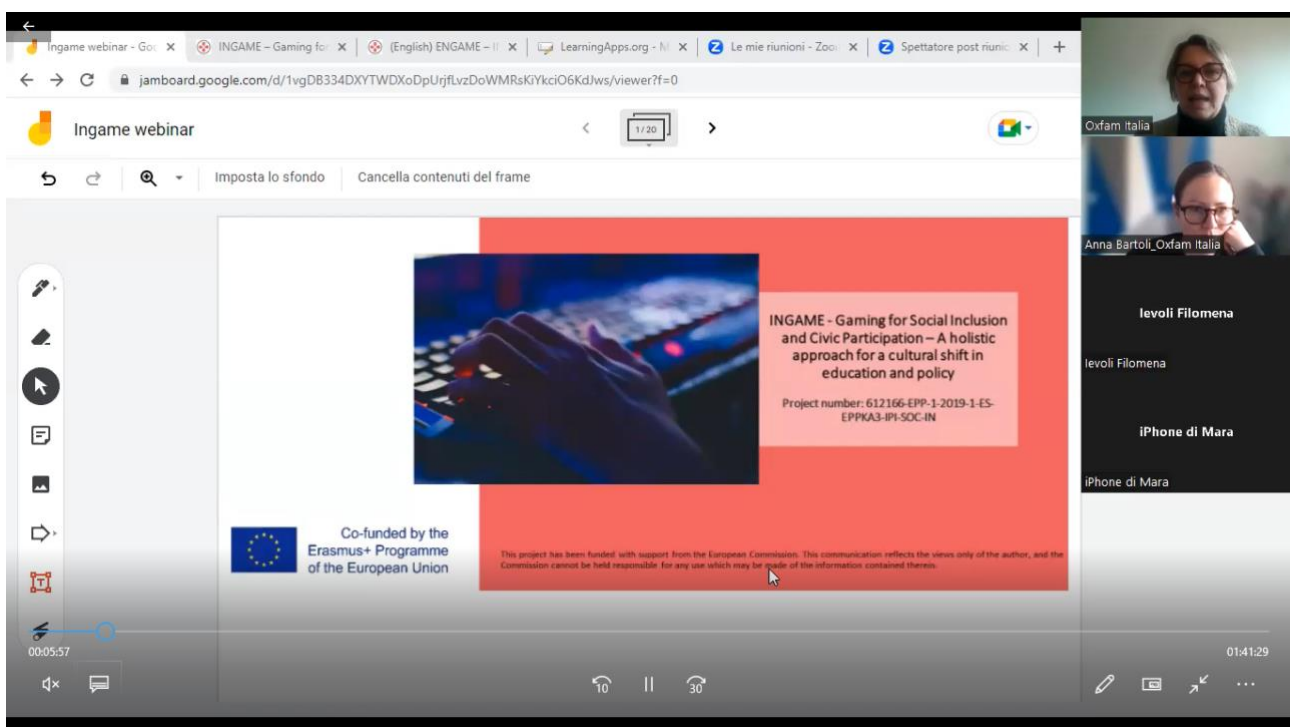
Ingame webinar - Goo ×
INGAME – Gaming for ×
(English) ENGAME – I ×
LearningApps.org - M ×
Le mie riunioni - Zoo ×
Spettatore post riunio ×
+

jamboard.google.com/d/1vgDB334DXYTWDXoDpUrjfLvzDoWMRsKiYkciO6KdJws/viewer?f=0

Ingame webinar

1/20

Imposta lo sfondo
Cancella contenuti del frame

INGAME - Gaming for Social Inclusion and Civic Participation – A holistic approach for a cultural shift in education and policy

Project number: 612166-EPP-1-2019-1-ES-EPPKA3-IPI-SOC-IN

Co-funded by the Erasmus+ Programme of the European Union

This project has been funded with support from the European Commission. This communication reflects the views only of the author, and the Commission cannot be held responsible for any use which may be made of the information contained therein.

Oxfam Italia
Anna Bartoli_Oxfam Italia
Ievoli Filomena
Ievoli Filomena
iPhone di Mara
iPhone di Mara

00:05:57
01:41:29
10
30